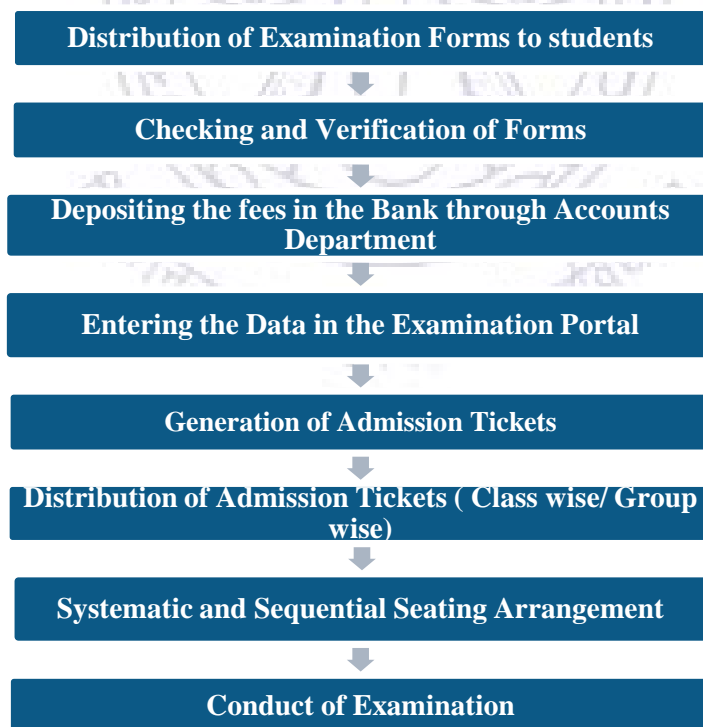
Distribution of Examination Forms to students

Checking and Verification of Forms

Depositing the fees in the Bank through Accounts Department

Entering the Data in the Examination Portal

Generation of Admission Tickets

Distribution of Admission Tickets ( Class wise/ Group wise)

Systematic and Sequential Seating Arrangement

Conduct of Examination